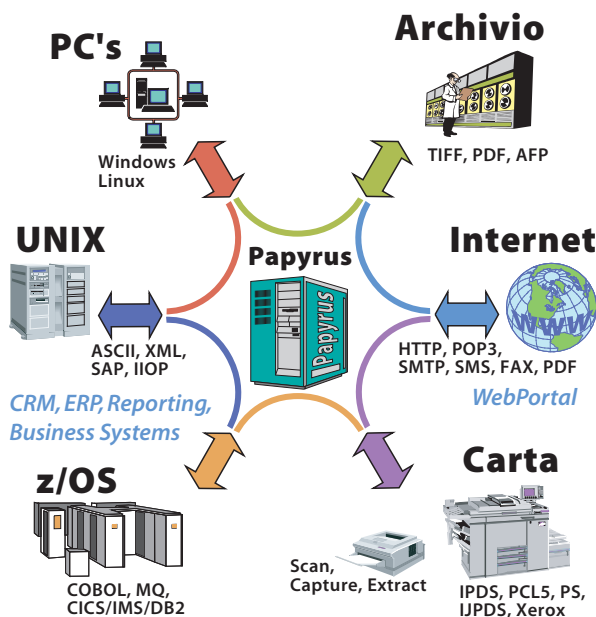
PC's

Windows
Linux

Archivio

TIFF, PDF, AFP

UNIX

ASCII, XML,
SAP, IIOP

Papyrus

Papyrus

Internet

WWW

HTTP, POP3,
SMTP, SMS, FAX, PDF

CRM, ERP, Reporting,
Business Systems

WebPortal

z/OS

COBOL, MQ,
CICS/IMS/DB2

Carta

Scan,
Capture, Extract

IPDS, PCL5, PS,
IJPDS, Xerox